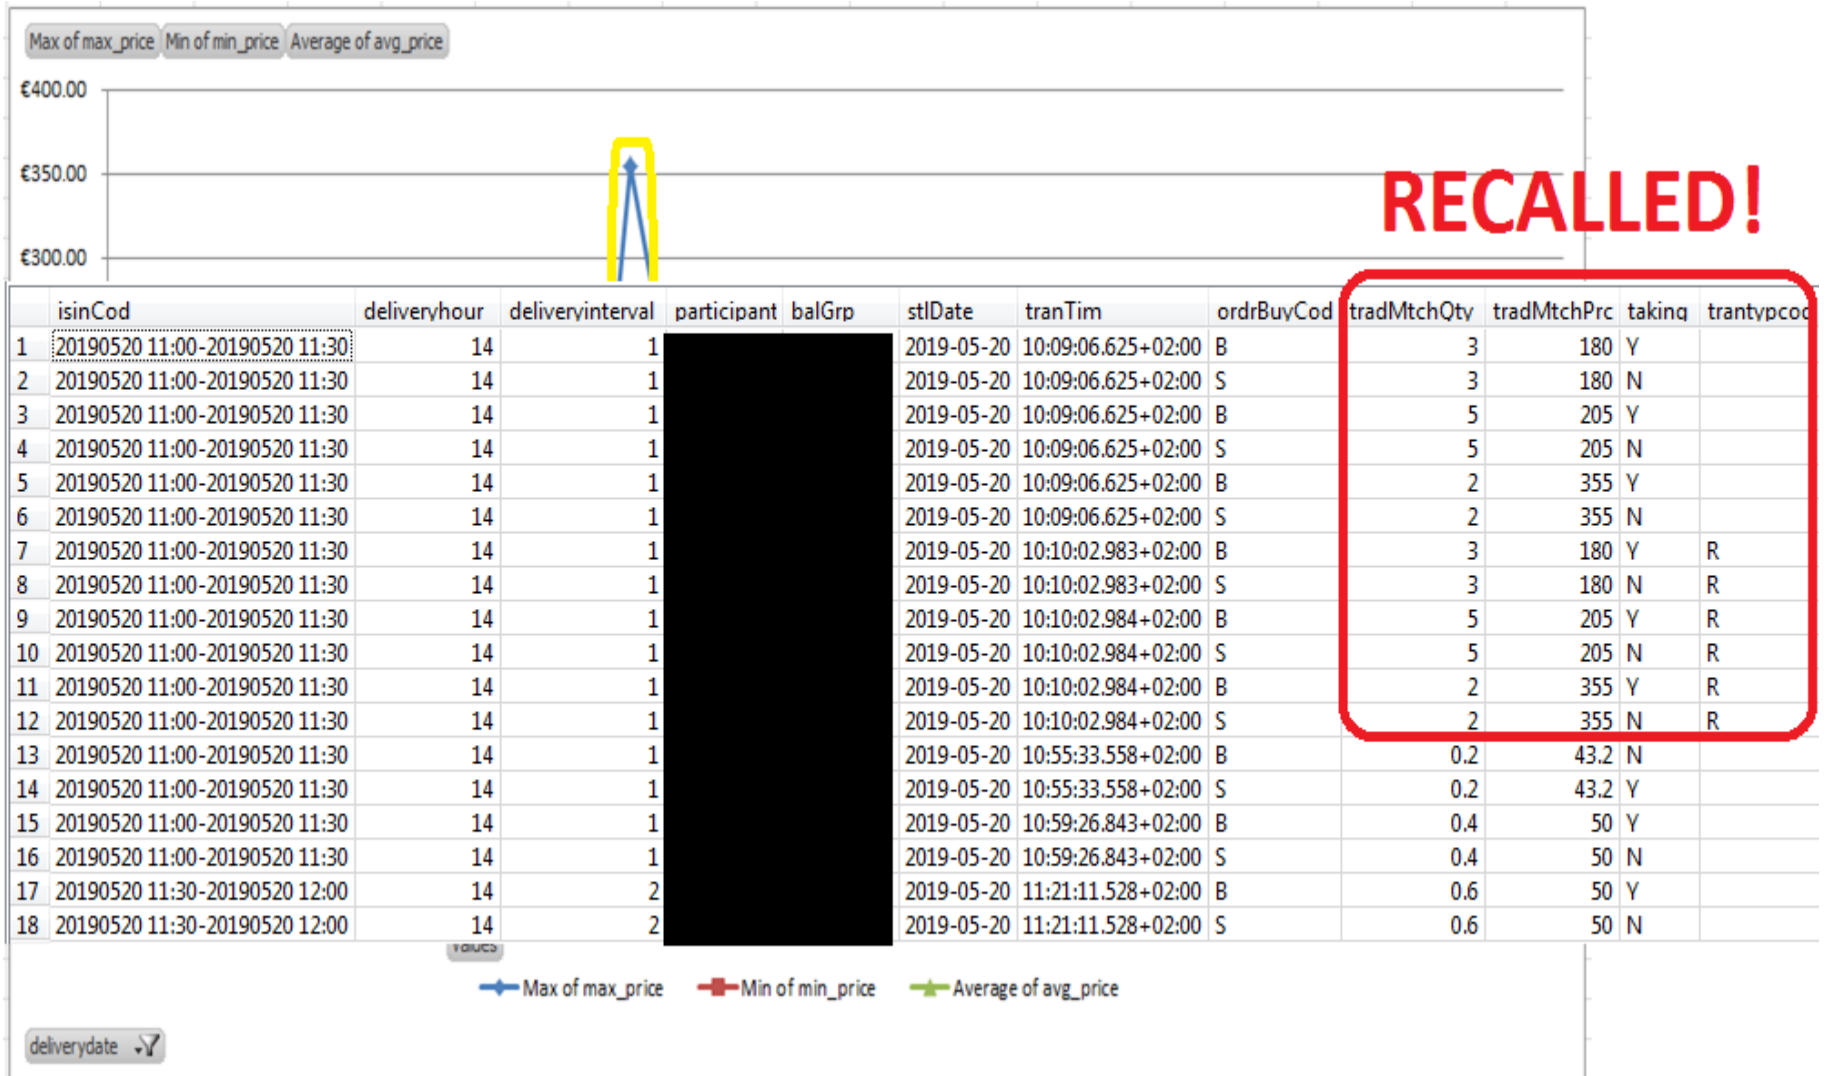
Max of max_price Min of min_price Average of avg_price

€400.00

€350.00

€300.00

RECALLED!

| | isinCod | deliveryhour | deliveryinterval | participant | balGrp | stlDate | tranTim | ordrBuyCod | tradMtchQty | tradMtchPrc | taking | trantypcod |
|---|---|---|---|---|---|---|---|---|---|---|---|---|
| 1 | 20190520 11:00-20190520 11:30 | 14 | 1 | | | 2019-05-20 | 10:09:06.625+02:00 | B | 3 | 180 | Y | |
| 2 | 20190520 11:00-20190520 11:30 | 14 | 1 | | | 2019-05-20 | 10:09:06.625+02:00 | S | 3 | 180 | N | |
| 3 | 20190520 11:00-20190520 11:30 | 14 | 1 | | | 2019-05-20 | 10:09:06.625+02:00 | B | 5 | 205 | Y | |
| 4 | 20190520 11:00-20190520 11:30 | 14 | 1 | | | 2019-05-20 | 10:09:06.625+02:00 | S | 5 | 205 | N | |
| 5 | 20190520 11:00-20190520 11:30 | 14 | 1 | | | 2019-05-20 | 10:09:06.625+02:00 | B | 2 | 355 | Y | |
| 6 | 20190520 11:00-20190520 11:30 | 14 | 1 | | | 2019-05-20 | 10:09:06.625+02:00 | S | 2 | 355 | N | |
| 7 | 20190520 11:00-20190520 11:30 | 14 | 1 | | | 2019-05-20 | 10:10:02.983+02:00 | B | 3 | 180 | Y | R |
| 8 | 20190520 11:00-20190520 11:30 | 14 | 1 | | | 2019-05-20 | 10:10:02.983+02:00 | S | 3 | 180 | N | R |
| 9 | 20190520 11:00-20190520 11:30 | 14 | 1 | | | 2019-05-20 | 10:10:02.984+02:00 | B | 5 | 205 | Y | R |
| 10 | 20190520 11:00-20190520 11:30 | 14 | 1 | | | 2019-05-20 | 10:10:02.984+02:00 | S | 5 | 205 | N | R |
| 11 | 20190520 11:00-20190520 11:30 | 14 | 1 | | | 2019-05-20 | 10:10:02.984+02:00 | B | 2 | 355 | Y | R |
| 12 | 20190520 11:00-20190520 11:30 | 14 | 1 | | | 2019-05-20 | 10:10:02.984+02:00 | S | 2 | 355 | N | R |
| 13 | 20190520 11:00-20190520 11:30 | 14 | 1 | | | 2019-05-20 | 10:55:33.558+02:00 | B | 0.2 | 43.2 | N | |
| 14 | 20190520 11:00-20190520 11:30 | 14 | 1 | | | 2019-05-20 | 10:55:33.558+02:00 | S | 0.2 | 43.2 | Y | |
| 15 | 20190520 11:00-20190520 11:30 | 14 | 1 | | | 2019-05-20 | 10:59:26.843+02:00 | B | 0.4 | 50 | Y | |
| 16 | 20190520 11:00-20190520 11:30 | 14 | 1 | | | 2019-05-20 | 10:59:26.843+02:00 | S | 0.4 | 50 | N | |
| 17 | 20190520 11:30-20190520 12:00 | 14 | 2 | | | 2019-05-20 | 11:21:11.528+02:00 | B | 0.6 | 50 | Y | |
| 18 | 20190520 11:30-20190520 12:00 | 14 | 2 | | | 2019-05-20 | 11:21:11.528+02:00 | S | 0.6 | 50 | N | |

Values

Max of max_price Min of min_price Average of avg_price

deliverydate